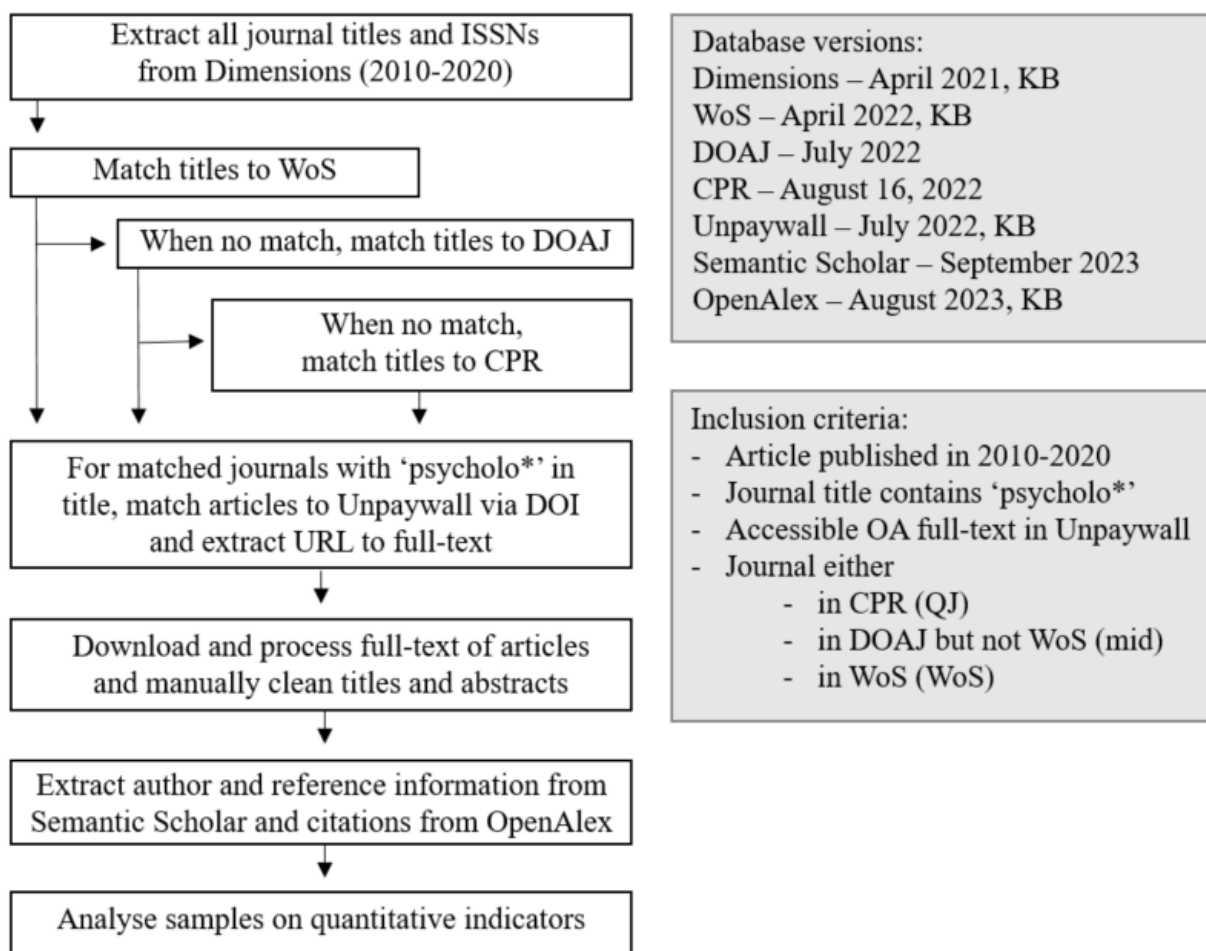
Extract all journal titles and ISSNs from Dimensions (2010-2020)

Match titles to WoS

When no match, match titles to DOAJ

When no match, match titles to CPR

For matched journals with ‘psycholo*’ in title, match articles to Unpaywall via DOI and extract URL to full-text

Download and process full-text of articles and manually clean titles and abstracts

Extract author and reference information from Semantic Scholar and citations from OpenAlex

Analyse samples on quantitative indicators

Database versions:
Dimensions – April 2021, KB
WoS – April 2022, KB
DOAJ – July 2022
CPR – August 16, 2022
Unpaywall – July 2022, KB
Semantic Scholar – September 2023
OpenAlex – August 2023, KB

Inclusion criteria:
- Article published in 2010-2020
- Journal title contains ‘psycholo*’
- Accessible OA full-text in Unpaywall
- Journal either
- in CPR (QJ)
- in DOAJ but not WoS (mid)
- in WoS (WoS)